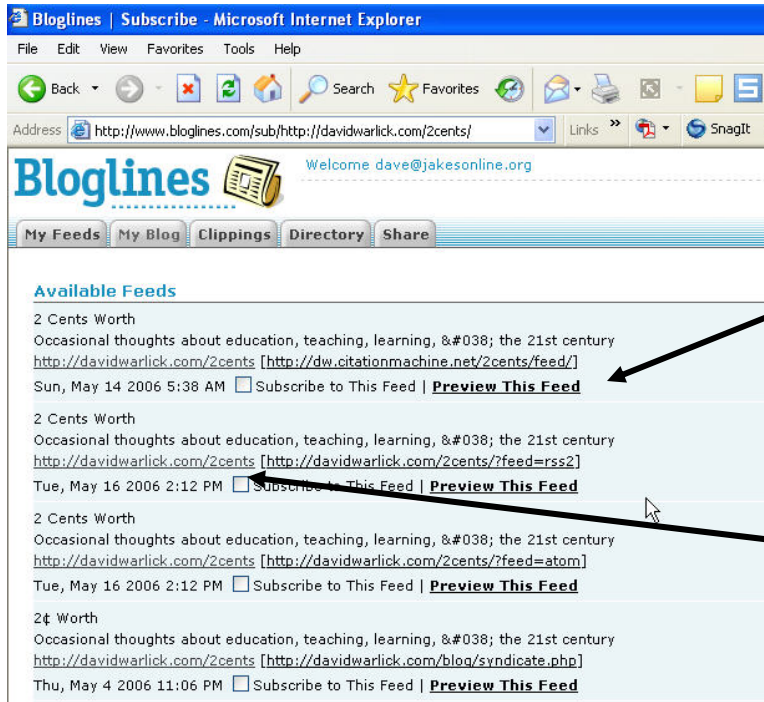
Bloglines | Subscribe - Microsoft Internet Explorer

File Edit View Favorites Tools Help

Back Search Favorites

Address http://www.bloglines.com/sub/http://davidwarlick.com/2cents/ Links » SnagIt

Bloglines

Welcome dave@jakesonline.org

My Feeds My Blog Clippings Directory Share

Available Feeds

2 Cents Worth
Occasional thoughts about education, teaching, learning, &#038; the 21st century
http://davidwarlick.com/2cents [http://dw.citationmachine.net/2cents/feed/]
Sun, May 14 2006 5:38 AM Subscribe to This Feed | Preview This Feed

2 Cents Worth
Occasional thoughts about education, teaching, learning, &#038; the 21st century
http://davidwarlick.com/2cents [http://davidwarlick.com/2cents/?feed=rss2]
Tue, May 16 2006 2:12 PM Subscribe to This Feed | Preview This Feed

2 Cents Worth
Occasional thoughts about education, teaching, learning, &#038; the 21st century
http://davidwarlick.com/2cents [http://davidwarlick.com/2cents/?feed=atom]
Tue, May 16 2006 2:12 PM Subscribe to This Feed | Preview This Feed

2¢ Worth
Occasional thoughts about education, teaching, learning, &#038; the 21st century
http://davidwarlick.com/2cents [http://davidwarlick.com/blog/syndicate.php]
Thu, May 4 2006 11:06 PM Subscribe to This Feed | Preview This Feed